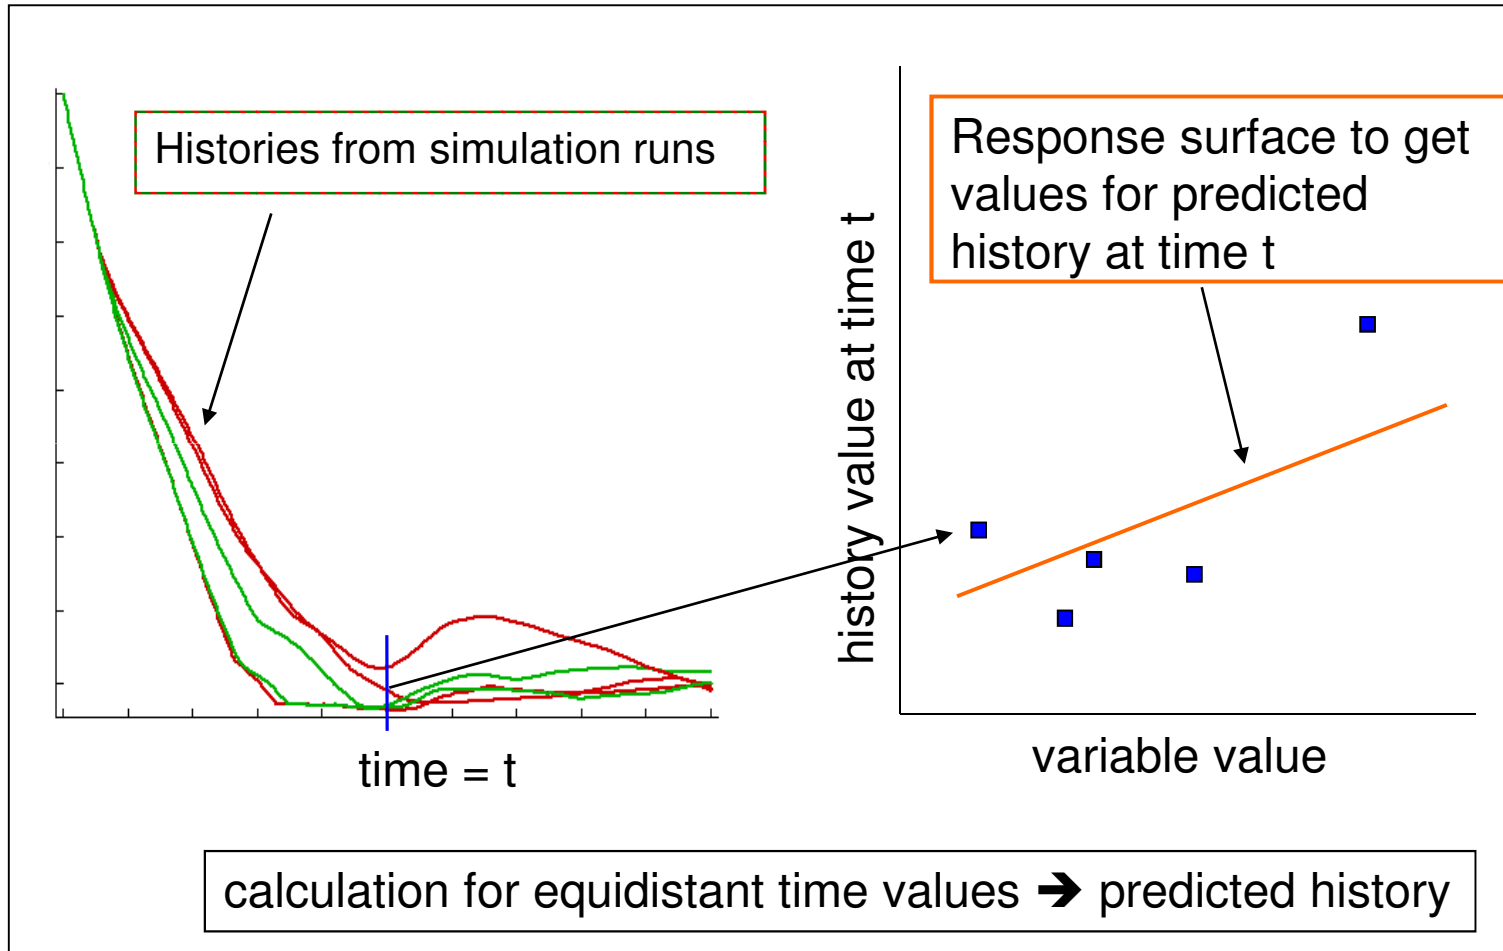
Histories from simulation runs

time = t

Response surface to get values for predicted history at time t

history value at time t

variable value

calculation for equidistant time values ➔ predicted history